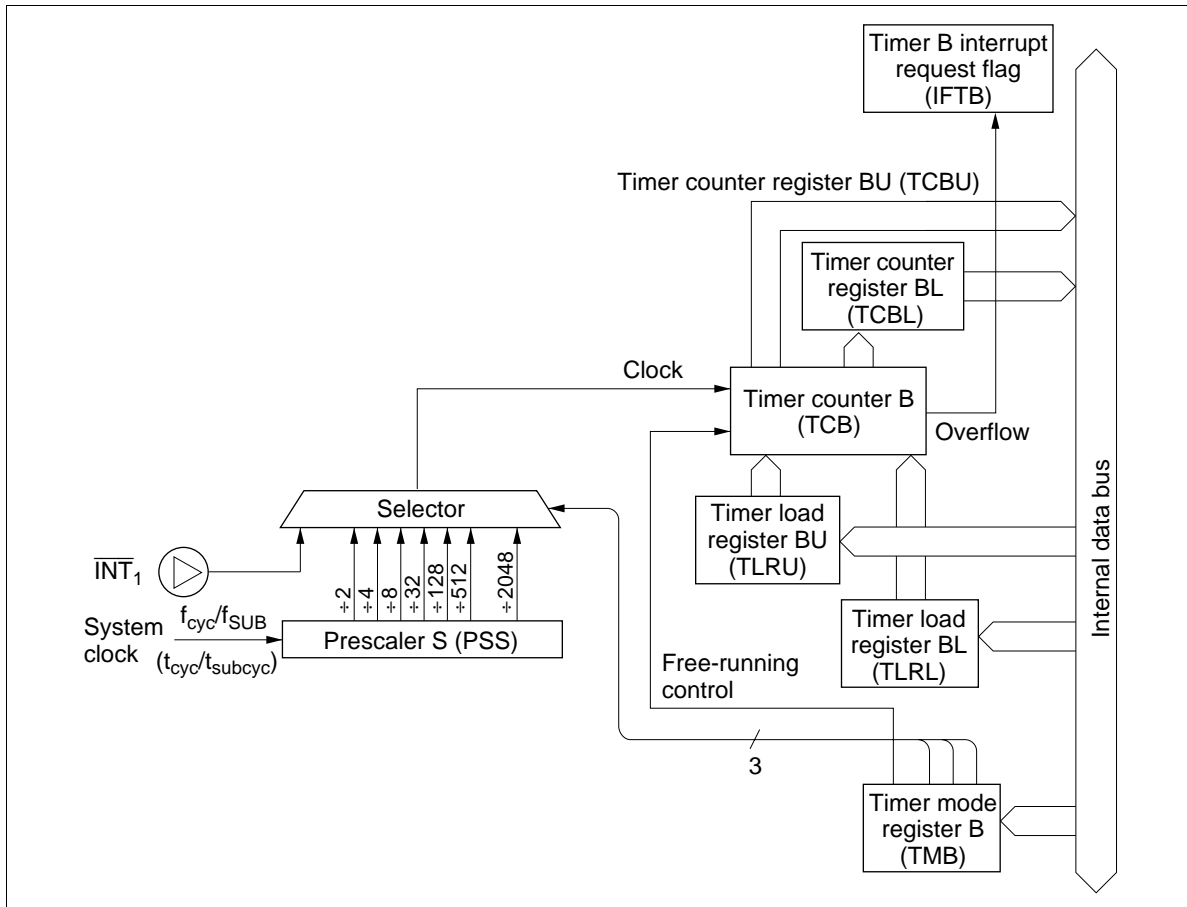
Timer B interrupt request flag (IFTB)

Timer counter register BU (TCBU)

Timer counter register BL (TCBL)

Clock

Timer counter B (TCB)

Overflow

Selector

$\overline{INT}_1$

÷2 ÷4 ÷8 ÷32 ÷128 ÷512 ÷2048

System clock

$f_{cyc}/f_{SUB}$

$(t_{cyc}/t_{subcyc})$

Prescaler S (PSS)

Timer load register BU (TLRU)

Timer load register BL (TLRL)

Internal data bus

Free-running control

3

Timer mode register B (TMB)